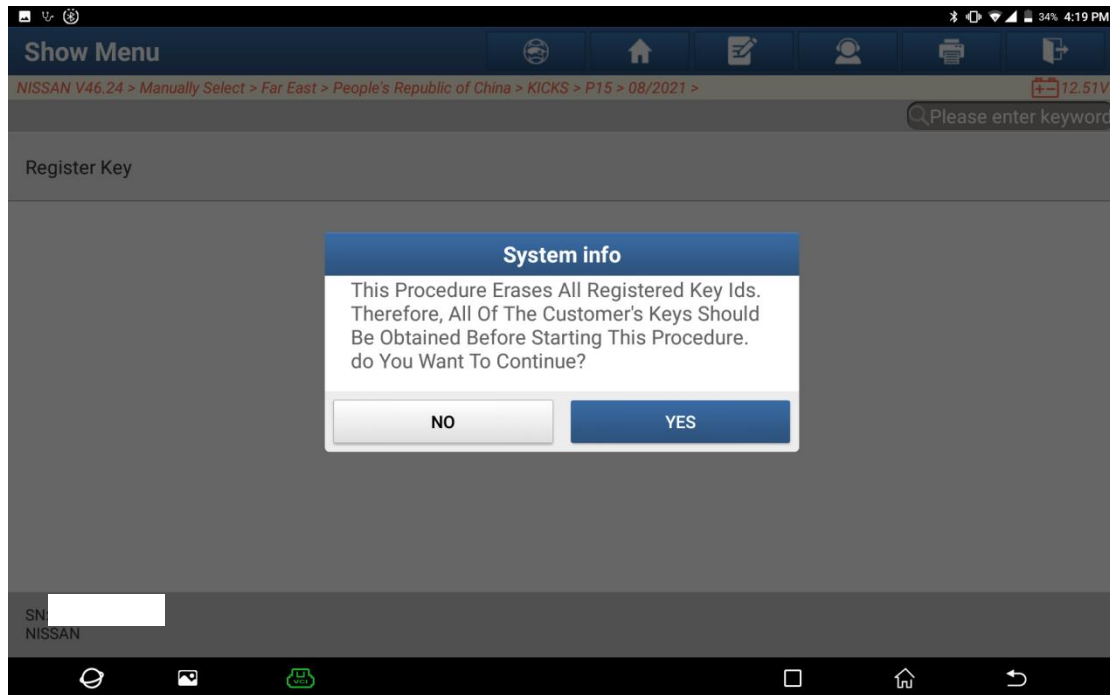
34% 4:19 PM

Show Menu

NISSAN V46.24 > Manually Select > Far East > People's Republic of China > KICKS > P15 > 08/2021 >

12.51V

Please enter keyword

Register Key

System info

This Procedure Erases All Registered Key Ids. Therefore, All Of The Customer's Keys Should Be Obtained Before Starting This Procedure. do You Want To Continue?

NO

YES

SN

NISSAN